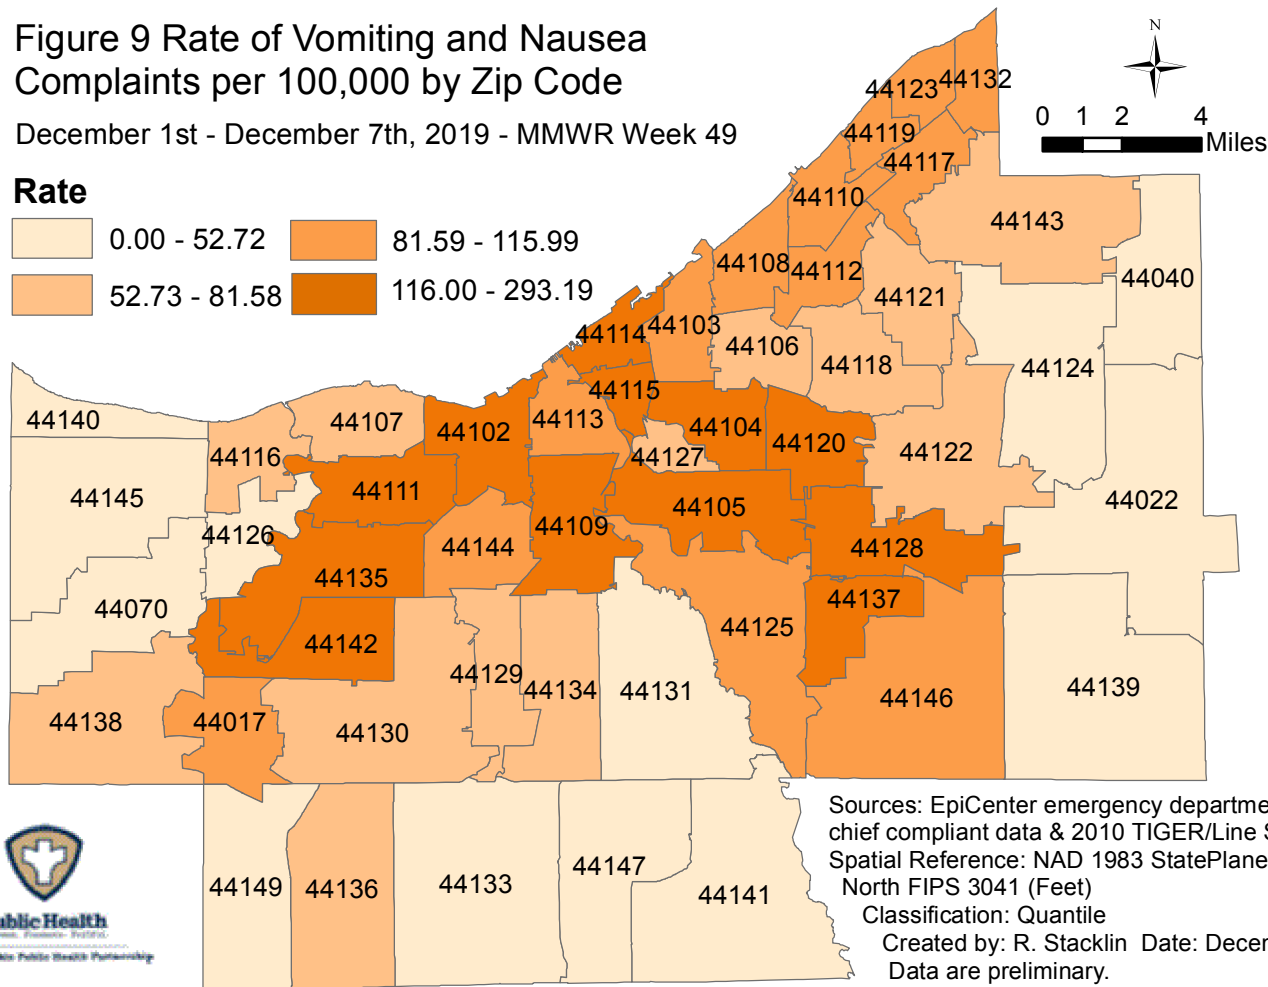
Figure 9 Rate of Vomiting and Nausea Complaints per 100,000 by Zip Code

December 1st - December 7th, 2019 - MMWR Week 49

Rate

0.00 - 52.72

52.73 - 81.58

81.59 - 115.99

116.00 - 293.19

N

0 1 2 4 Miles

44123 44132
44119
44117
44110
44143
44108 44112
44121
44040
44114 44103
44106
44118
44124
44115
44140
44107
44102
44113
44104
44120
44122
44116
44127
44111
44145
44105
44022
44126
44109
44144
44128
44135
44070
44137
44142
44125
44129
44134
44131
44139
44146
44138
44017
44130
44149
44136
44133
44147
44141

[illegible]blic Health
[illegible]
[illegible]

Sources: EpiCenter emergency departme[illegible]
chief compliant data & 2010 TIGER/Line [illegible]
Spatial Reference: NAD 1983 StatePlane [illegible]
North FIPS 3041 (Feet)
Classification: Quantile
Created by: R. Stacklin Date: Dece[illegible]
Data are preliminary.